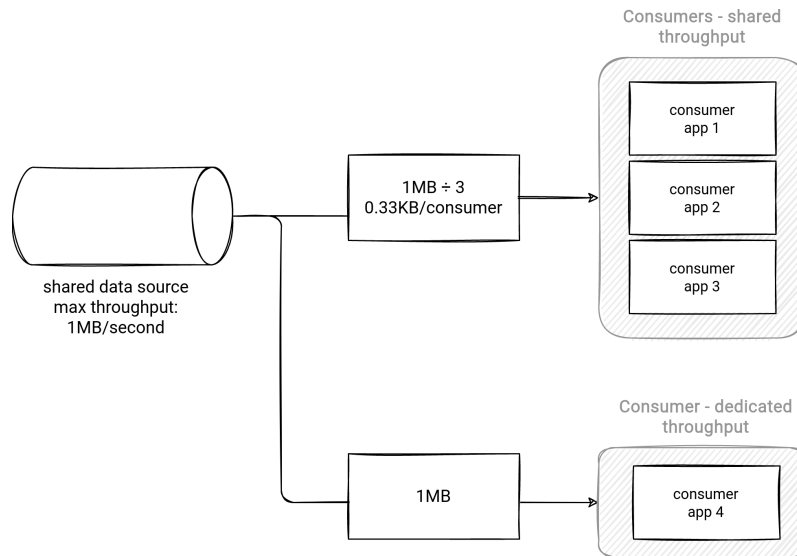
Consumers - shared throughput

consumer app 1

consumer app 2

consumer app 3

1MB ÷ 3
0.33KB/consumer

shared data source
max throughput:
1MB/second

Consumer - dedicated throughput

1MB

consumer app 4